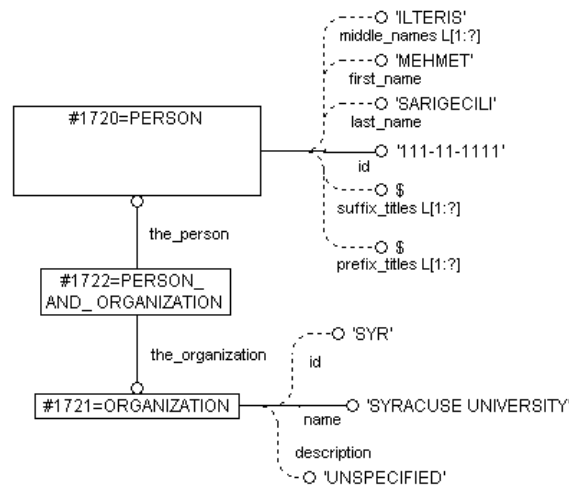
'ILTERIS'
middle_names L[1:?]

'MEHMET'
first_name

'SARIGECILI'
last_name

#1720=PERSON

'111-11-1111'
id

$
suffix_titles L[1:?]

$
prefix_titles L[1:?]

the_person

#1722=PERSON_
AND_ ORGANIZATION

'SYR'
id

the_organization

#1721=ORGANIZATION

name

'SYRACUSE UNIVERSITY'

description

'UNSPECIFIED'